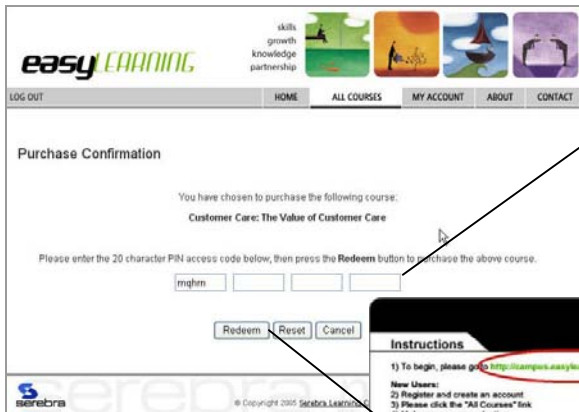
skills
growth
knowledge
partnership

easyLEARNING

LOG OUT

HOME | ALL COURSES | MY ACCOUNT | ABOUT | CONTACT

Purchase Confirmation

You have chosen to purchase the following course:

Customer Care: The Value of Customer Care

Please enter the 20 character PIN access code below, then press the Redeem button to purchase the above course.

mqhm

Redeem | Reset | Cancel

serebra

© Copyright 2005 Serebra Learning C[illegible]

Instructions

1) To begin, please go to http://campus.easyle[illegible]

New Users:
2) Register and create an account
3) Please click the "All Courses" link
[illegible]